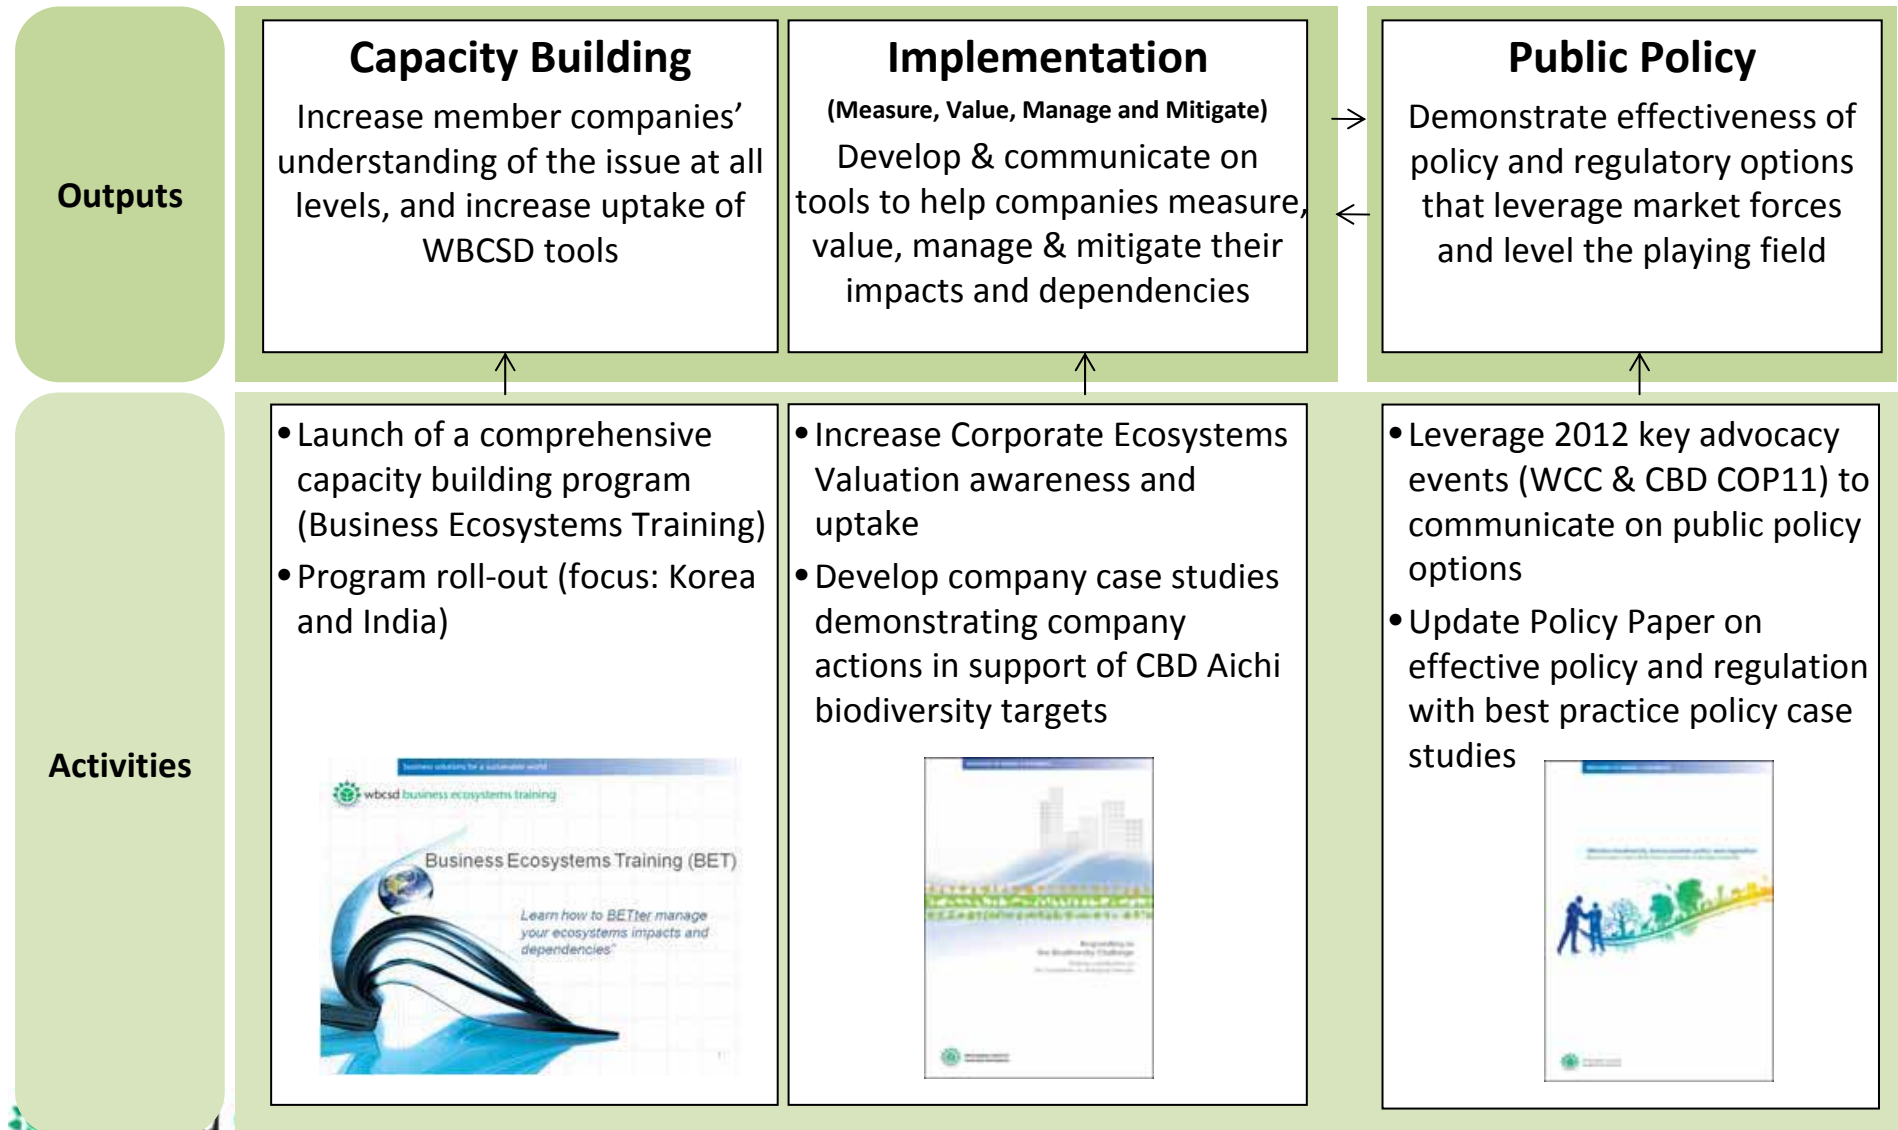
Outputs

Capacity Building

Increase member companies' understanding of the issue at all levels, and increase uptake of WBCSD tools

Implementation

(Measure, Value, Manage and Mitigate)

Develop & communicate on tools to help companies measure, value, manage & mitigate their impacts and dependencies

Public Policy

Demonstrate effectiveness of policy and regulatory options that leverage market forces and level the playing field

Activities

• Launch of a comprehensive capacity building program (Business Ecosystems Training)
• Program roll-out (focus: Korea and India)

wbcsd business ecosystems training

Business Ecosystems Training (BET)

Learn how to BETter manage your ecosystems impacts and dependencies

• Increase Corporate Ecosystems Valuation awareness and uptake
• Develop company case studies demonstrating company actions in support of CBD Aichi biodiversity targets

• Leverage 2012 key advocacy events (WCC & CBD COP11) to communicate on public policy options
• Update Policy Paper on effective policy and regulation with best practice policy case studies